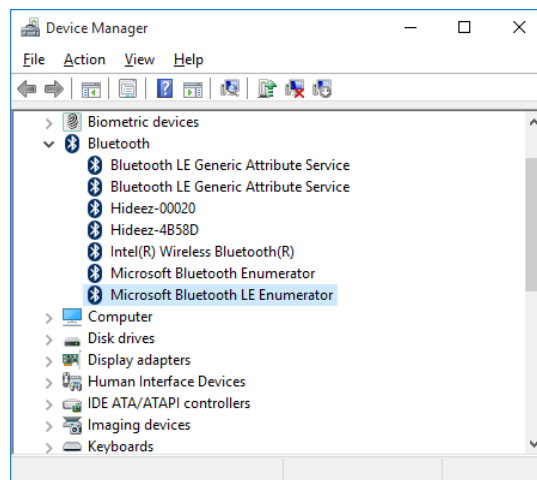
Device Manager
File Action View Help
Biometric devices
Bluetooth
Bluetooth LE Generic Attribute Service
Bluetooth LE Generic Attribute Service
Hideez-00020
Hideez-4B58D
Intel(R) Wireless Bluetooth(R)
Microsoft Bluetooth Enumerator
Microsoft Bluetooth LE Enumerator
Computer
Disk drives
Display adapters
Human Interface Devices
IDE ATA/ATAPI controllers
Imaging devices
Keyboards